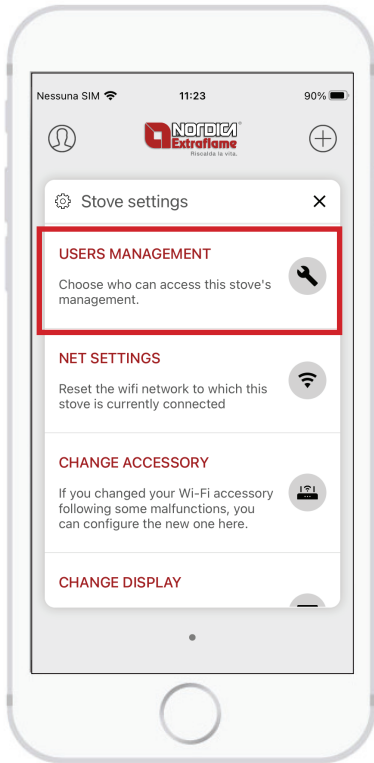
Nessuna SIM 11:23 90%

NORDICA Extraflame
Riscalda la vita.

Stove settings ✕

USERS MANAGEMENT
Choose who can access this stove's management.

NET SETTINGS
Reset the wifi network to which this stove is currently connected

CHANGE ACCESSORY
If you changed your Wi-Fi accessory following some malfunctions, you can configure the new one here.

CHANGE DISPLAY